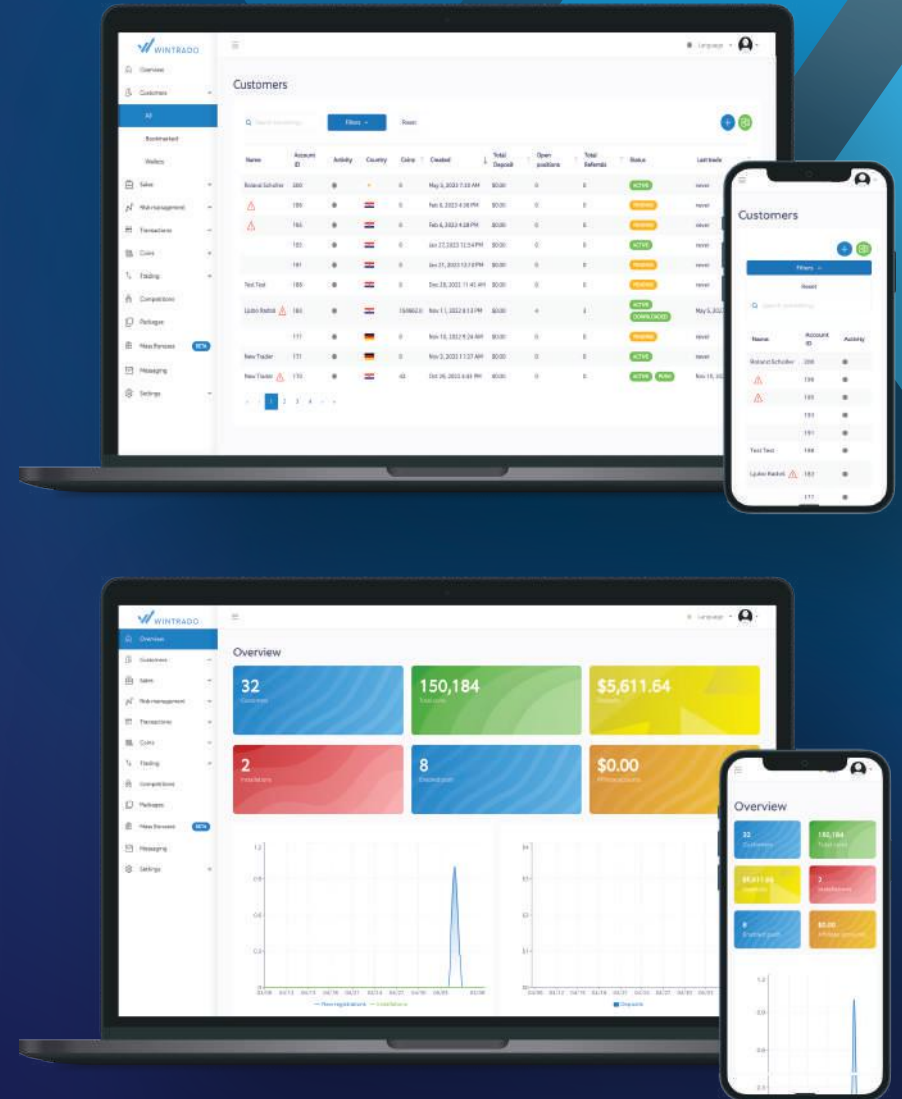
WINTRADO

Overview
Customers
All
Bookmarked
Wallets
Sales
Risk management
Transactions
Coins
Trading
Competitions
Packages
Mass Bonuses BETA
Messaging
Settings

Language

Customers

Filters
Reset

| Name | Account ID | Activity | Country | Coins | Created | Total Deposit | Open positions | Total Referrals | Status | Last trade |
|---|---|---|---|---|---|---|---|---|---|---|
| Roland Scholler | 200 | | | 0 | May 3, 2023 7:33 AM | $0.00 | 0 | | ACTIVE | never |
| | 199 | | | 0 | Feb 8, 2023 4:38 PM | $0.00 | 0 | | PENDING | never |
| | 193 | | | 0 | Feb 6, 2023 4:28 PM | $0.00 | 0 | | PENDING | never |
| | 193 | | | 0 | Jan 27, 2023 12:54 PM | $0.00 | 0 | | ACTIVE | never |
| | 191 | | | 0 | Jan 21, 2023 12:10 PM | $0.00 | 0 | | PENDING | never |
| Test Test | 188 | | | 0 | Dec 28, 2022 11:45 AM | $0.00 | 0 | | PENDING | never |
| Ljubo Radak | 183 | | | 150802.0 | Nov 11, 2022 8:13 PM | $0.00 | 4 | 3 | ACTIVE DOWNLOADED | May 5, 202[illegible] |
| | 177 | | | 0 | Nov 10, 2022 9:24 AM | $0.00 | 0 | | PENDING | never |
| New Trader | 171 | | | 0 | Nov 3, 2022 7:27 AM | $0.00 | 0 | | ACTIVE | never |
| New Trader | 170 | | | 43 | Oct 26, 2022 6:43 PM | $0.00 | 0 | | ACTIVE PUSH | Nov 10, 202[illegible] |

1 2 3 4

Customers
Filters
Reset

| Name | Account ID | Activity |
|---|---|---|
| Roland Scholler | 200 | |
| | 199 | |
| | 193 | |
| | 193 | |
| | 191 | |
| Test Test | 188 | |
| Ljubo Radak | 183 | |
| | 177 | |

Overview

32
Customers
150,184
Total coins
$5,611.64
Deposits
2
Installations
8
Enabled push
$0.00
Withdrawals

1.2
0.9
0.6
0.3
— New registrations — Installations
Deposits

Overview
32
Customers
150,184
Total coins
$5,611.64
Deposits
2
Installations
8
Enabled push
$0.00
Withdrawals
1.2
0.9
0.6
0.3